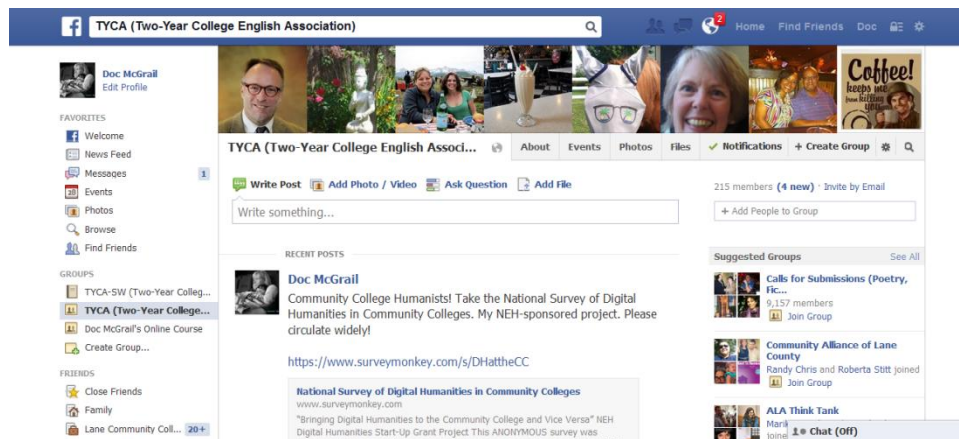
TYCA (Two-Year College English Association)

2

Home Find Friends Doc

Doc McGrail
Edit Profile

FAVORITES
Welcome
News Feed
Messages 1
Events
Photos
Browse
Find Friends

GROUPS
TYCA-SW (Two-Year Colleg...
TYCA (Two-Year College...
Doc McGrail's Online Course
Create Group...

FRIENDS
Close Friends
Family
Lane Community Coll... 20+

Coffee! keeps me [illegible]

TYCA (Two-Year College English Associ...
About Events Photos Files ✓ Notifications + Create Group

Write Post Add Photo / Video Ask Question Add File

Write something...

RECENT POSTS

Doc McGrail
Community College Humanists! Take the National Survey of Digital Humanities in Community Colleges. My NEH-sponsored project. Please circulate widely!

https://www.surveymonkey.com/s/DHattheCC

National Survey of Digital Humanities in Community Colleges
www.surveymonkey.com
"Bringing Digital Humanities to the Community College and Vice Versa" NEH Digital Humanities Start-Up Grant Project This ANONYMOUS survey was

215 members (4 new) · Invite by Email
+ Add People to Group

Suggested Groups See All

Calls for Submissions (Poetry, Fic...
9,157 members
Join Group

Community Alliance of Lane County
Randy Chris and Roberta Stitt joined
Join Group

ALA Think Tank
Mari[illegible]
joine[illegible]

Chat (Off)